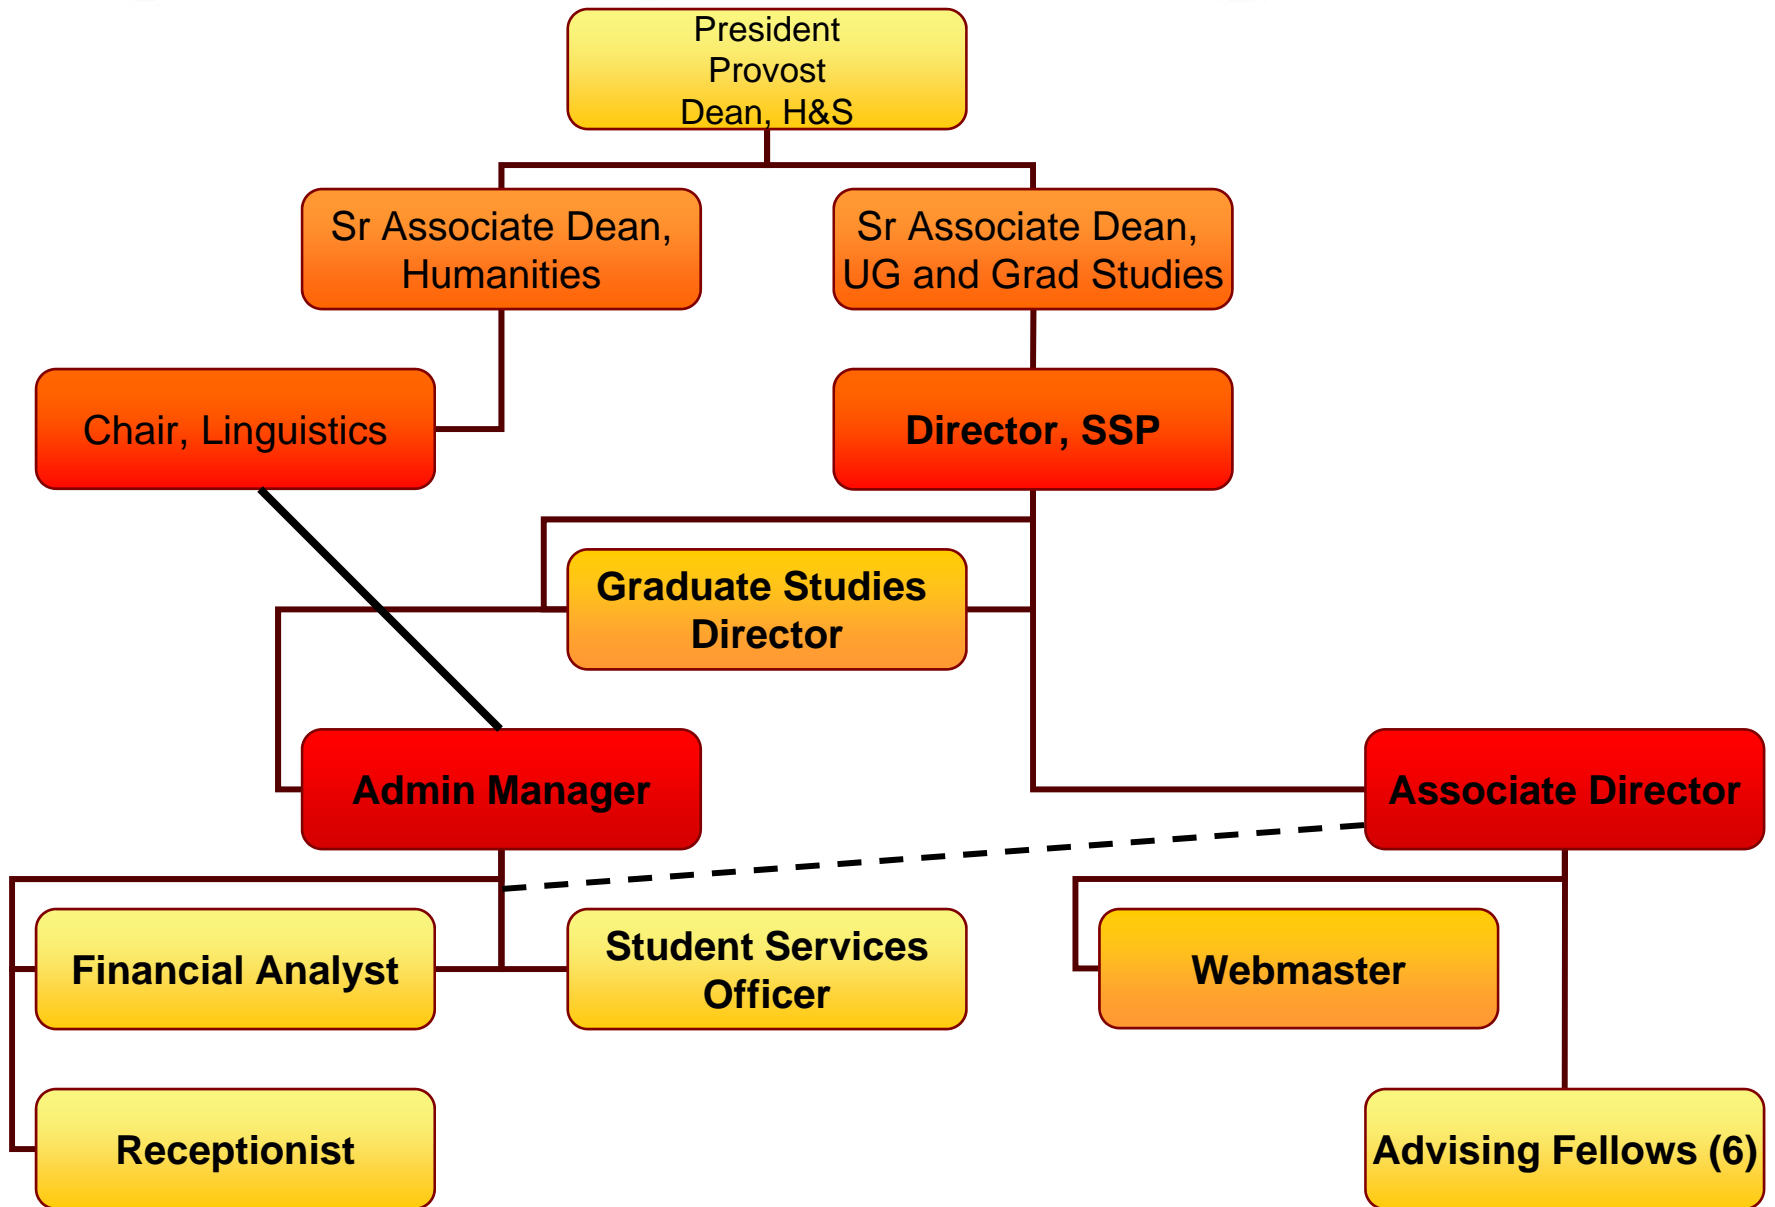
President
Provost
Dean, H&S

Sr Associate Dean, Humanities

Sr Associate Dean, UG and Grad Studies

Chair, Linguistics

Director, SSP

Graduate Studies Director

Admin Manager

Associate Director

Financial Analyst

Student Services Officer

Webmaster

Receptionist

Advising Fellows (6)